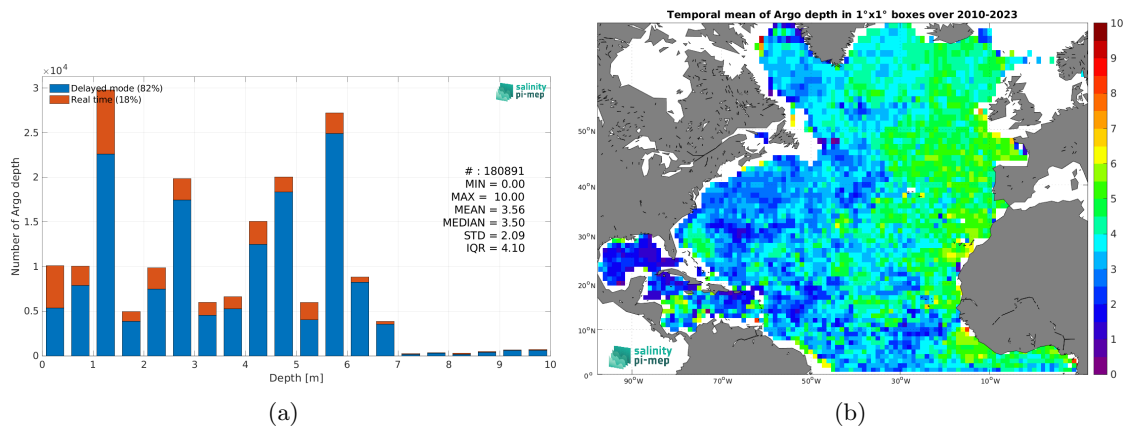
$\times 10^4$

Delayed mode (82%)
Real time (18%)

salinity pi-mep

Number of Argo depth

3
2.5
2
1.5
1
0.5
0

# : 180891
MIN = 0.00
MAX = 10.00
MEAN = 3.56
MEDIAN = 3.50
STD = 2.09
IQR = 4.10

0 1 2 3 4 5 6 7 8 9 10
Depth [m]

(a)

Temporal mean of Argo depth in 1°x1° boxes over 2010-2023

50°N
40°N
30°N
20°N
10°N
0°

90°W 70°W 50°W 30°W 10°W

salinity pi-mep

10
9
8
7
6
5
4
3
2
1
0

(b)